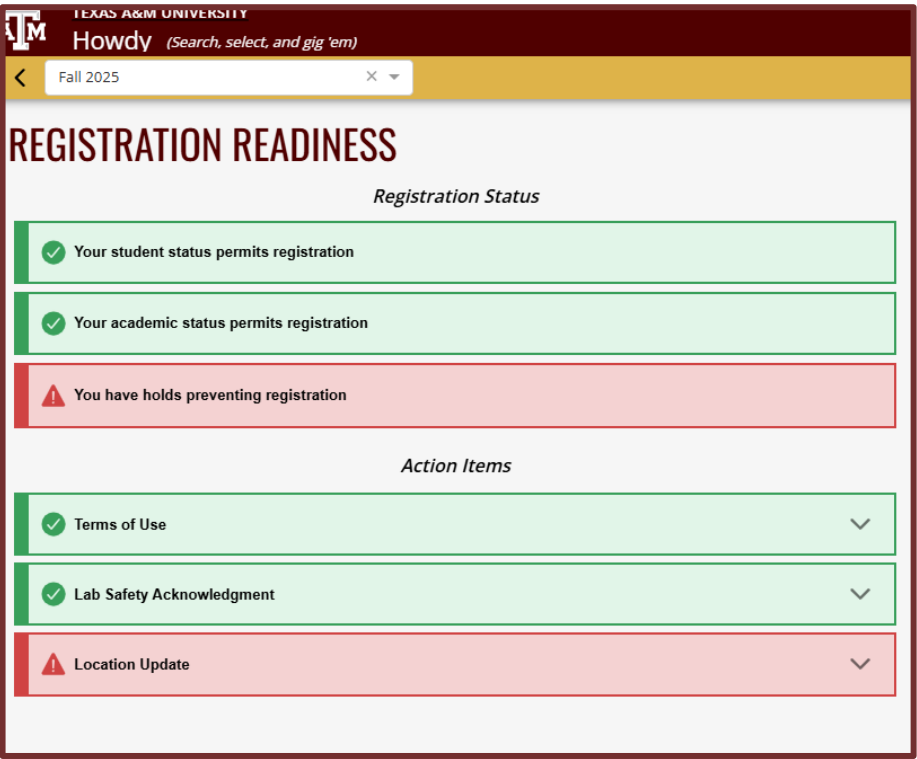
ATM TEXAS A&M UNIVERSITY
Howdy (Search, select, and gig 'em)

Fall 2025

REGISTRATION READINESS

Registration Status

Your student status permits registration

Your academic status permits registration

You have holds preventing registration

Action Items

Terms of Use

Lab Safety Acknowledgment

Location Update